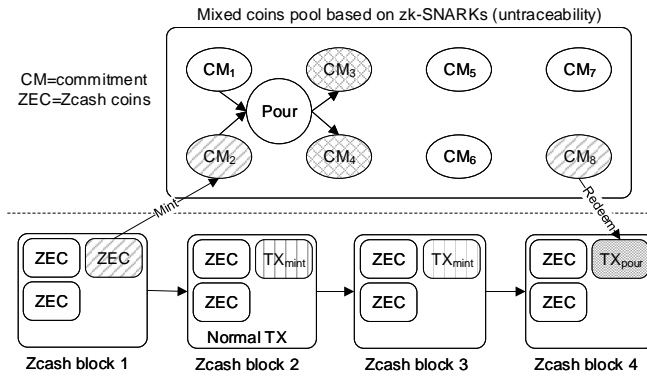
Mixed coins pool based on zk-SNARKs (untraceability)

CM=commitment
ZEC=Zcash coins

$CM_1$

$CM_3$

$CM_5$

$CM_7$

Pour

$CM_2$

$CM_4$

$CM_6$

$CM_8$

Mint

Redeem

ZEC

ZEC

ZEC

Zcash block 1

ZEC

$TX_{mint}$

ZEC

Normal TX

Zcash block 2

ZEC

$TX_{mint}$

ZEC

Zcash block 3

ZEC

$TX_{pour}$

ZEC

Zcash block 4